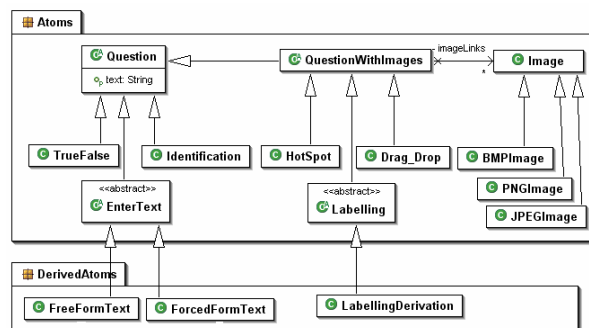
Atoms

Question
text: String

QuestionWithImages

imageLinks
*

Image

TrueFalse

Identification

HotSpot

Drag_Drop

BMPImage

PNGImage

JPEGImage

<<abstract>>
EnterText

<<abstract>>
Labelling

DerivedAtoms

FreeFormText

ForcedFormText

LabellingDerivation